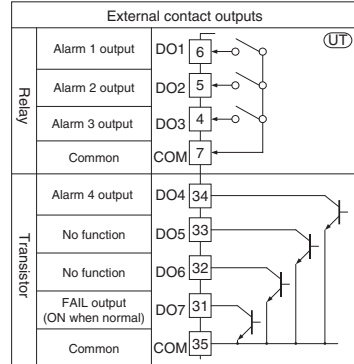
External contact outputs

UT

Relay

Alarm 1 output DO1 6

Alarm 2 output DO2 5

Alarm 3 output DO3 4

Common COM 7

Transistor

Alarm 4 output DO4 34

No function DO5 33

No function DO6 32

FAIL output (ON when normal) DO7 31

Common COM 35